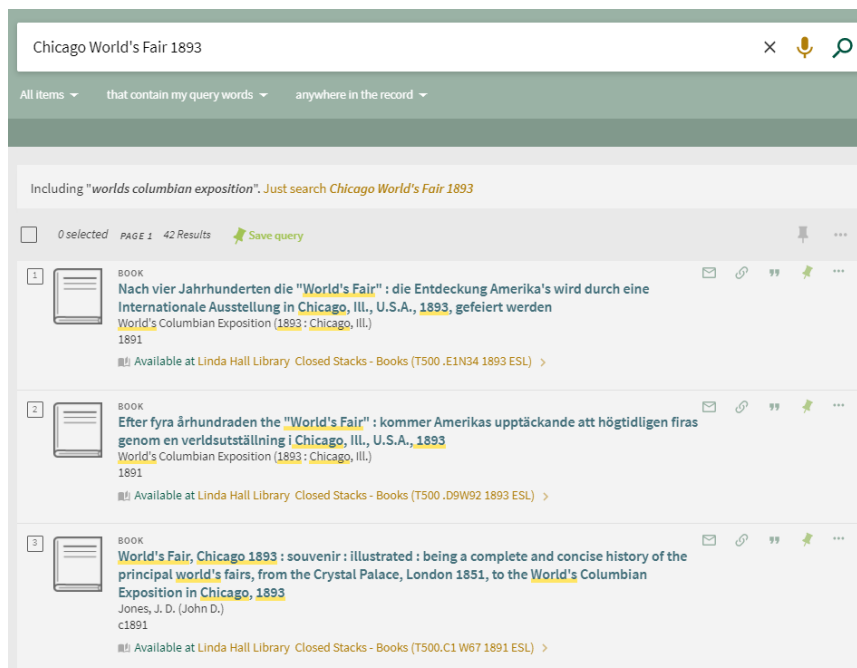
Chicago World's Fair 1893

All items ▾ that contain my query words ▾ anywhere in the record ▾

Including "worlds columbian exposition". Just search Chicago World's Fair 1893

0 selected PAGE 1 42 Results Save query

1
BOOK
Nach vier Jahrhunderten die "World's Fair" : die Entdeckung Amerika's wird durch eine Internationale Ausstellung in Chicago, Ill., U.S.A., 1893, gefeiert werden
World's Columbian Exposition (1893 : Chicago, Ill.)
1891
Available at Linda Hall Library Closed Stacks - Books (T500 .E1N34 1893 ESL) >

2
BOOK
Efter fyra århundraden the "World's Fair" : kommer Amerikas upptäckande att högtidligen firas genom en verldsutställning i Chicago, Ill., U.S.A., 1893
World's Columbian Exposition (1893 : Chicago, Ill.)
1891
Available at Linda Hall Library Closed Stacks - Books (T500 .D9W92 1893 ESL) >

3
BOOK
World's Fair, Chicago 1893 : souvenir : illustrated : being a complete and concise history of the principal world's fairs, from the Crystal Palace, London 1851, to the World's Columbian Exposition in Chicago, 1893
Jones, J. D. (John D.)
c1891
Available at Linda Hall Library Closed Stacks - Books (T500.C1 W67 1891 ESL) >